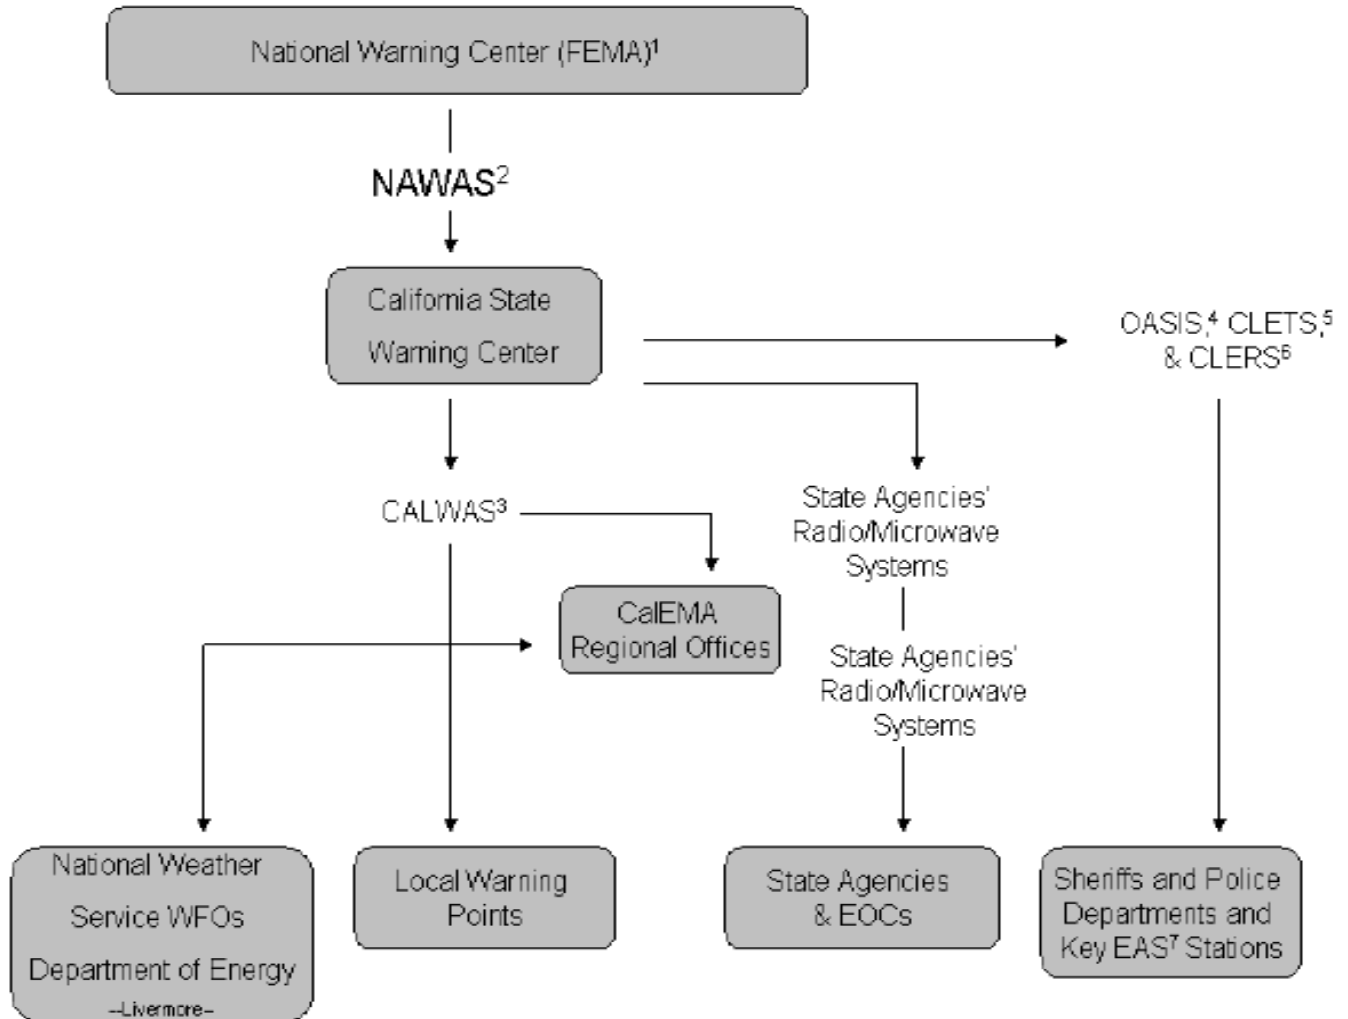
National Warning Center (FEMA)$^1$

NAWAS$^2$

California State Warning Center

OASIS,$^4$ CLETS,$^5$ & CLERS$^6$

CALWAS$^3$

State Agencies' Radio/Microwave Systems

CalEMA Regional Offices

State Agencies' Radio/Microwave Systems

National Weather Service WFOs Department of Energy –Livermore–

Local Warning Points

State Agencies & EOCs

Sheriffs and Police Departments and Key EAS$^7$ Stations